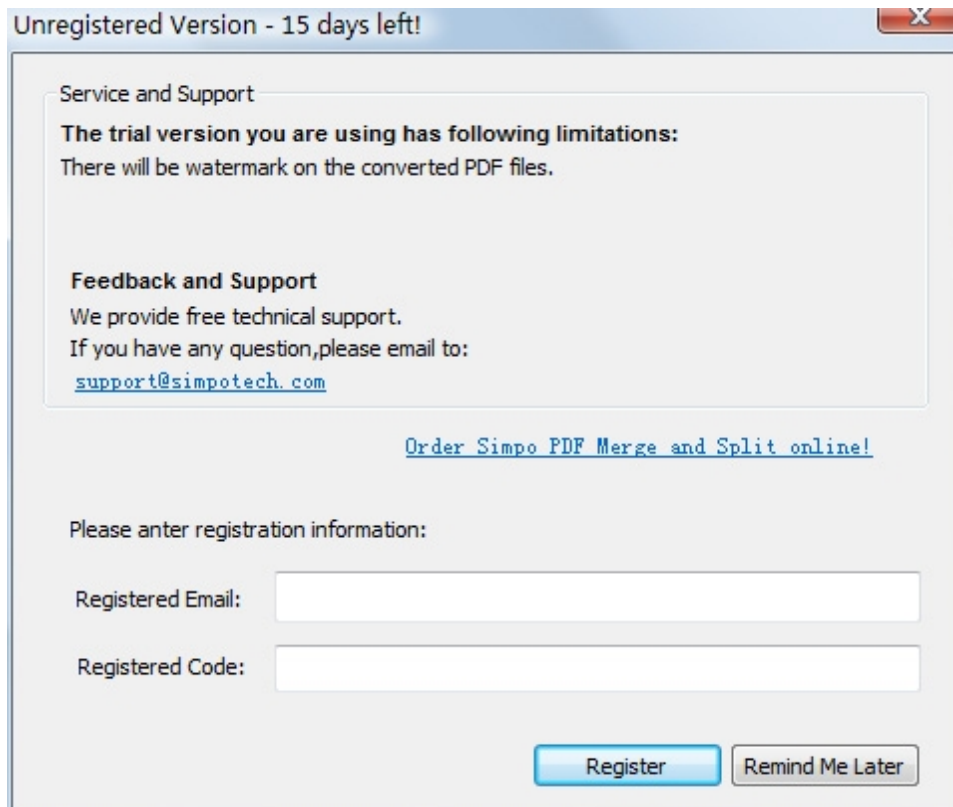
Unregistered Version - 15 days left!

Service and Support

**The trial version you are using has following limitations:**
There will be watermark on the converted PDF files.

**Feedback and Support**
We provide free technical support.
If you have any question,please email to:
support@simpotech.com

Order Simpo PDF Merge and Split online!

Please anter registration information:

Registered Email:

Registered Code:

Register

Remind Me Later